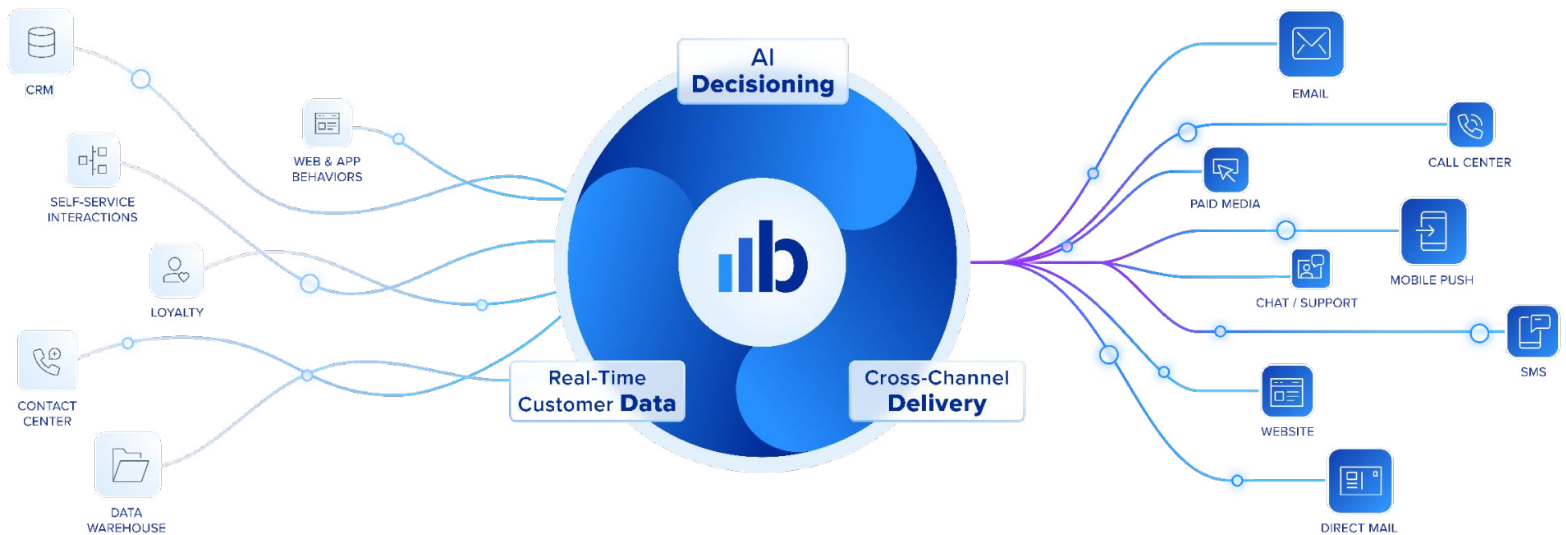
CRM

WEB & APP BEHAVIORS

SELF-SERVICE INTERACTIONS

LOYALTY

CONTACT CENTER

DATA WAREHOUSE

AI Decisioning

Real-Time Customer Data

Cross-Channel Delivery

EMAIL

CALL CENTER

PAID MEDIA

MOBILE PUSH

CHAT / SUPPORT

SMS

WEBSITE

DIRECT MAIL